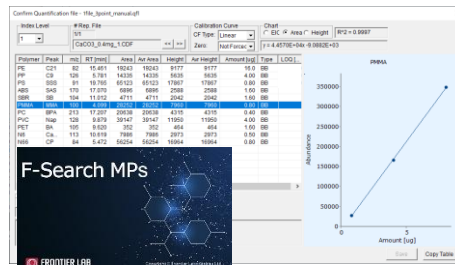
Confirm Quantification file - Rfile_5point_manual.qft

Index Level
1

# Rep. File
1/1
CaCO3_0.4mg_1.CDF

Calibration Curve
CF Type: Linear
Zero: Not Forced

Chart
EIC Area Height
R^2 = 0.9997
y = 4.4570E+04x -9.0882E+03

| Polymer | Peak | m/z | RT [min] | Area | Avr Area | Height | Avr Height | Amount [ug] | Type | LOQ |
|---|---|---|---|---|---|---|---|---|---|---|
| PE | C21 | 82 | 15.481 | 19043 | 19043 | 9177 | 9177 | 15.0 | BB | |
| PP | C9 | 126 | 5.781 | 14335 | 14335 | 5635 | 5635 | 4.00 | BB | |
| PS | SSS | 91 | 19.766 | 65123 | 65123 | 17867 | 17867 | 0.80 | BB | |
| ABS | SAS | 170 | 17.070 | 6896 | 6896 | 2588 | 2588 | 1.60 | BB | |
| SBR | SB | 104 | 11.012 | 4711 | 4711 | 2042 | 2042 | 1.60 | BB | |
| PMMA | MMA | 100 | 4.099 | 28252 | 28252 | 7960 | 7960 | 0.80 | BB | |
| PC | BPA | 213 | 17.207 | 20638 | 20638 | 4315 | 4315 | 0.40 | BB | |
| PVC | Nap | 128 | 9.879 | 39147 | 39147 | 11950 | 11950 | 4.00 | BB | |
| PET | BA | 105 | 9.620 | 352 | 352 | 464 | 464 | 1.60 | BB | |
| N6 | Ca... | 113 | 10.618 | 7986 | 7986 | 2973 | 2973 | 0.80 | BB | |
| N66 | CP | 84 | 5.472 | 56254 | 56254 | 16994 | 16994 | 0.80 | BB | |

PMMA
350000
300000
250000
200000
150000
100000
50000
Absorbance
0
5
Amount [ug]

F-Search MPs
FRONTIER LAB

Save
Copy Table